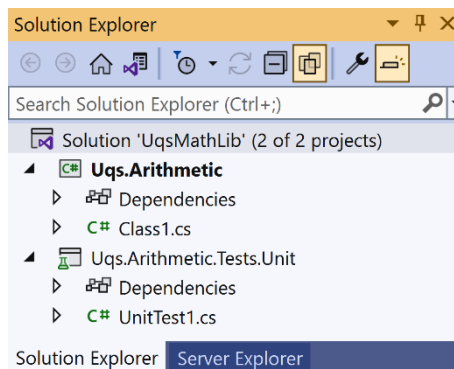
Solution Explorer

Search Solution Explorer (Ctrl+;)

Solution 'UqsMathLib' (2 of 2 projects)

Uqs.Arithmetic

Dependencies

C# Class1.cs

Uqs.Arithmetic.Tests.Unit

Dependencies

C# UnitTest1.cs

Solution Explorer Server Explorer